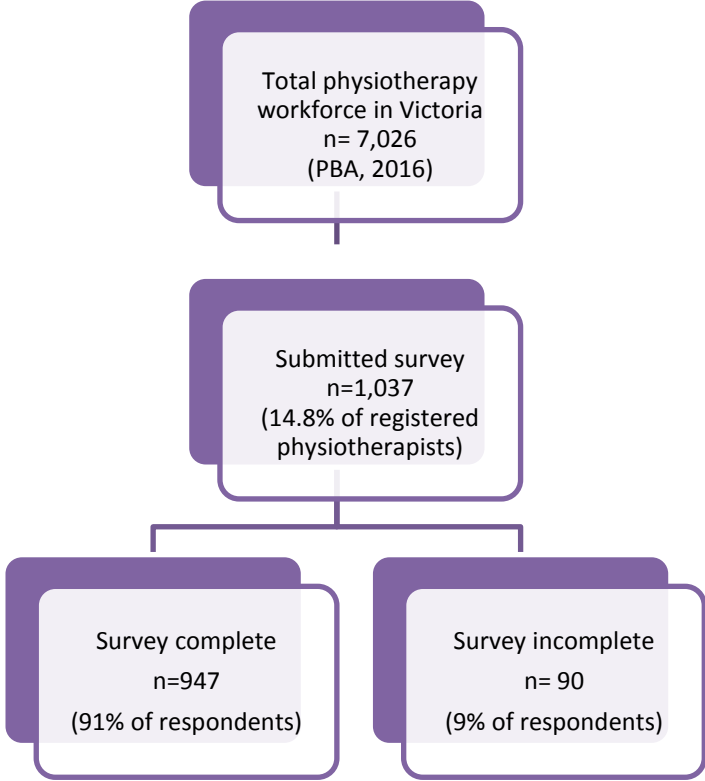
Total physiotherapy workforce in Victoria
n= 7,026
(PBA, 2016)

Submitted survey
n=1,037
(14.8% of registered physiotherapists)

Survey complete
n=947
(91% of respondents)

Survey incomplete
n= 90
(9% of respondents)